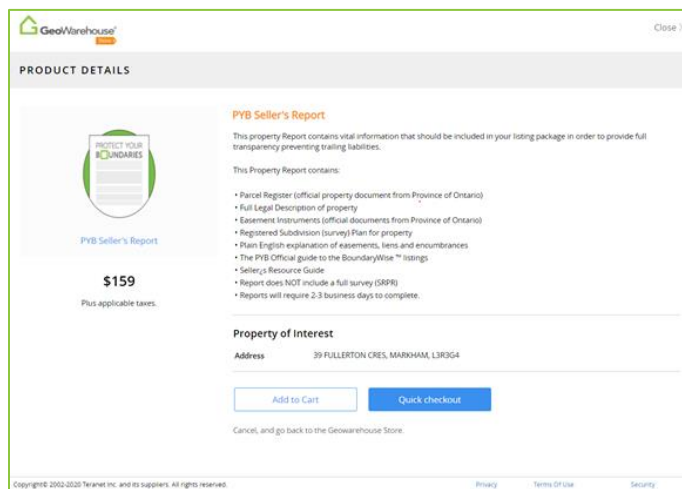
GeoWarehouse® Beta

Close

PRODUCT DETAILS

PROTECT YOUR BOUNDARIES

PYB Seller's Report

$159

Plus applicable taxes.

PYB Seller's Report

This property Report contains vital information that should be included in your listing package in order to provide full transparency preventing trailing liabilities.

This Property Report contains:

• Parcel Register (official property document from Province of Ontario)
• Full Legal Description of property
• Easement Instruments (official documents from Province of Ontario)
• Registered Subdivision (survey) Plan for property
• Plain English explanation of easements, liens and encumbrances
• The PYB Official guide to the BoundaryWise ™ listings
• Seller¿s Resource Guide
• Report does NOT include a full survey (SRPR)
• Reports will require 2-3 business days to complete.

Property of Interest

Address 39 FULLERTON CRES, MARKHAM, L3R3G4

Add to Cart

Quick checkout

Cancel, and go back to the Geowarehouse Store.

Copyright© 2002-2020 Teranet Inc. and its suppliers. All rights reserved.

Privacy

Terms Of Use

Security